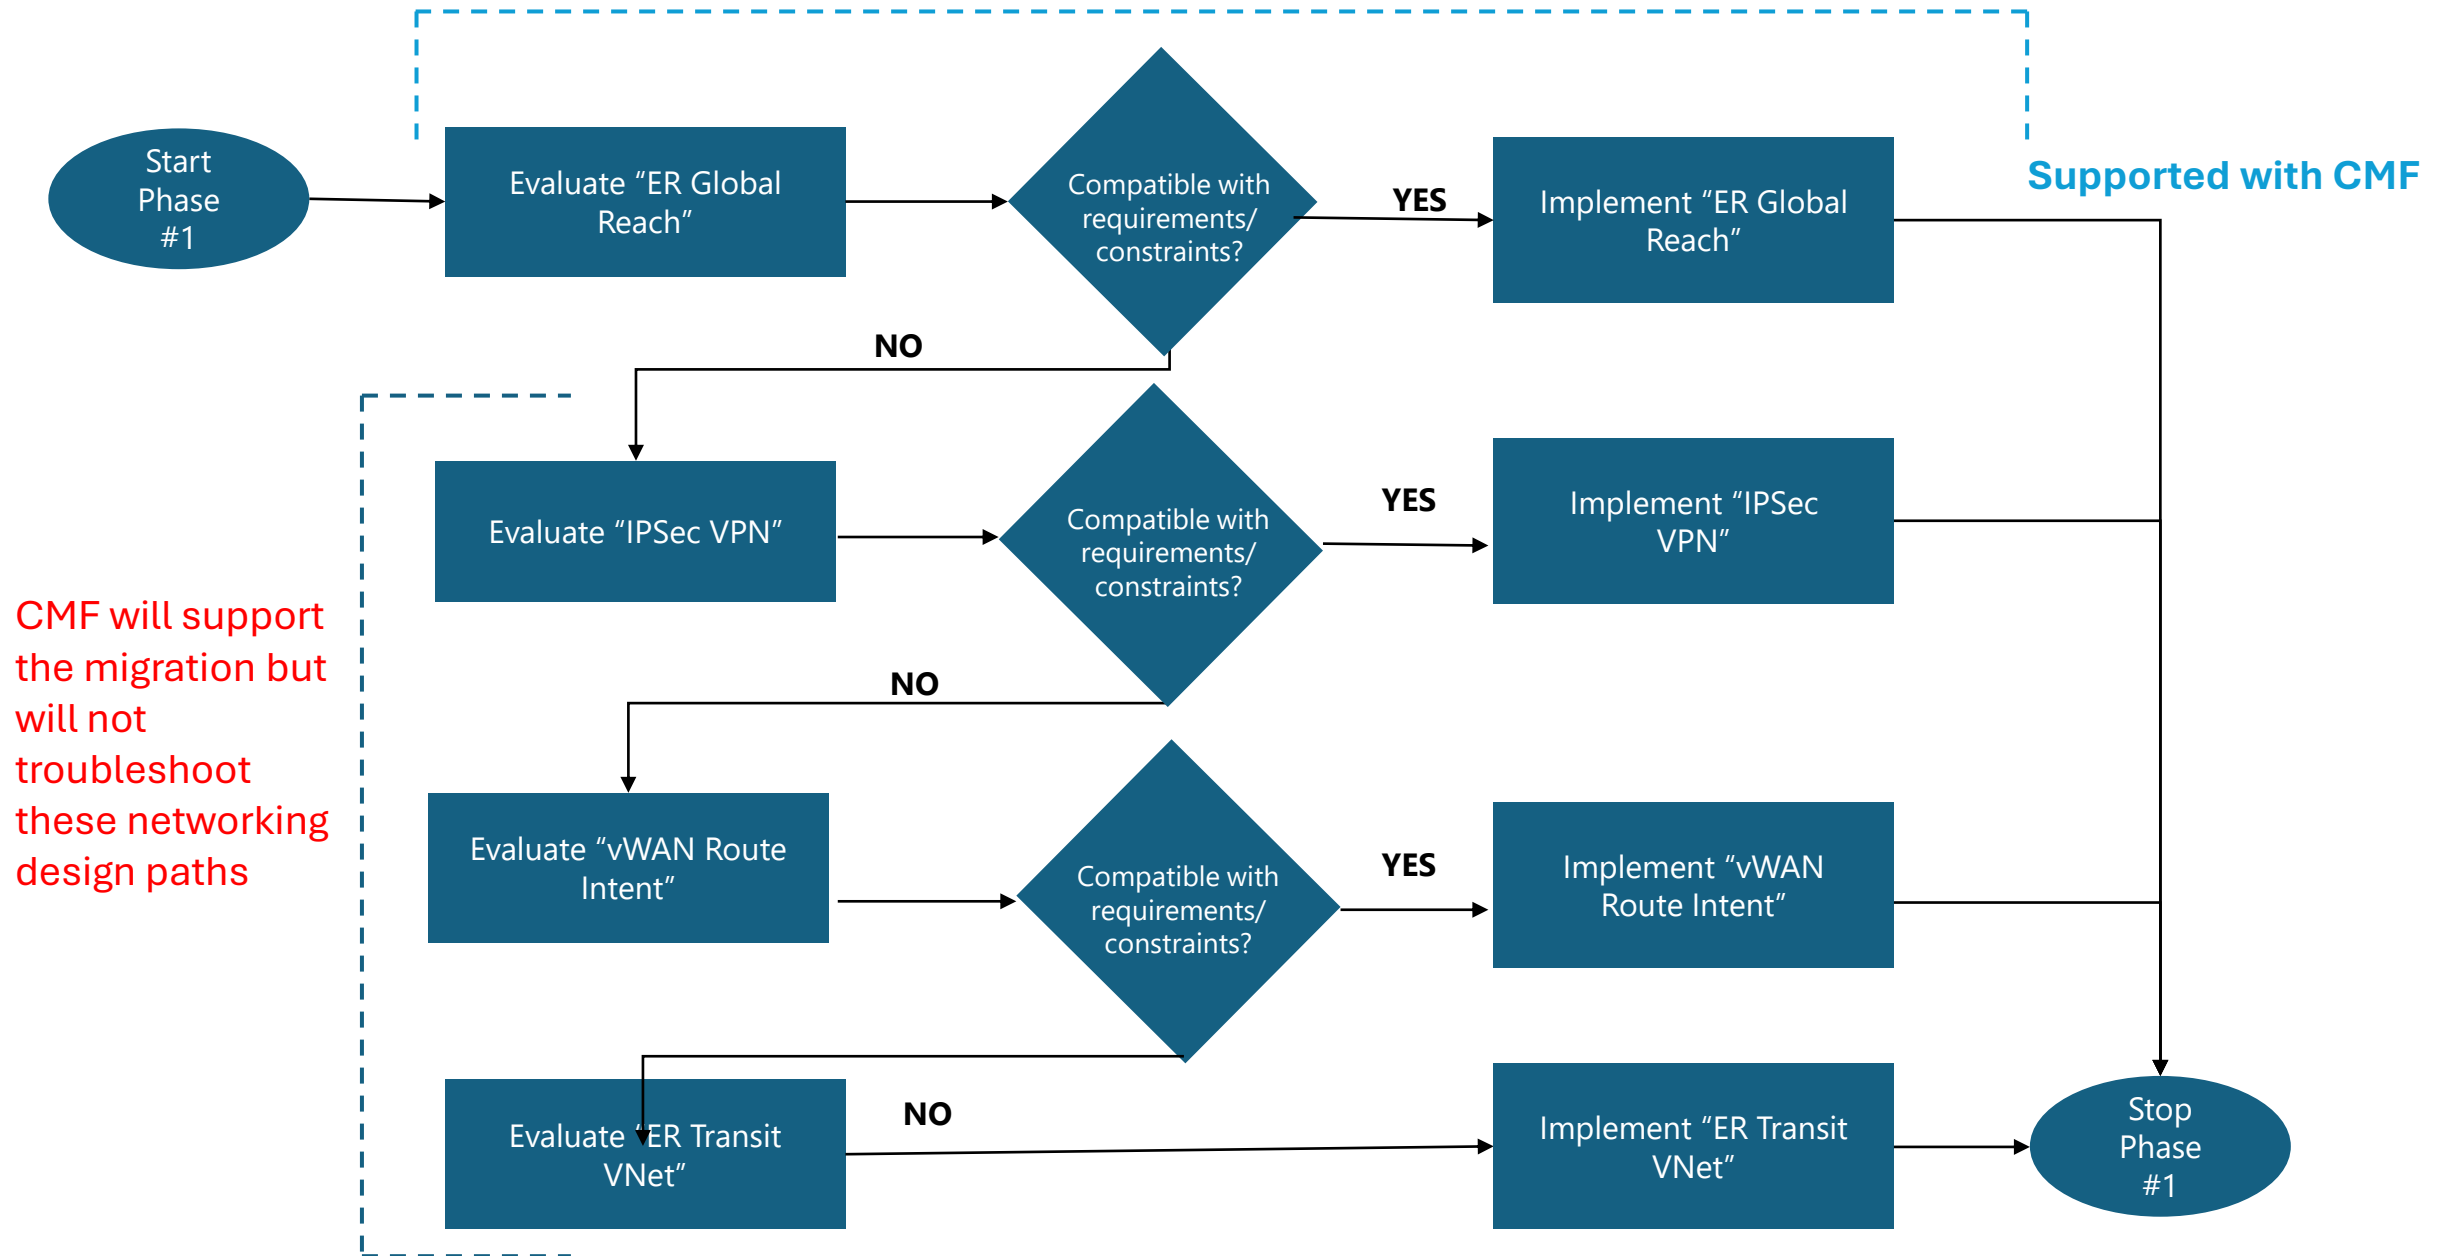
Start Phase #1

Evaluate “ER Global Reach”

Compatible with requirements/ constraints?

YES

Implement “ER Global Reach”

Supported with CMF

NO

Evaluate “IPSec VPN”

Compatible with requirements/ constraints?

YES

Implement “IPSec VPN”

CMF will support the migration but will not troubleshoot these networking design paths

NO

Evaluate “vWAN Route Intent”

Compatible with requirements/ constraints?

YES

Implement “vWAN Route Intent”

Evaluate “ER Transit VNet”

NO

Implement “ER Transit VNet”

Stop Phase #1